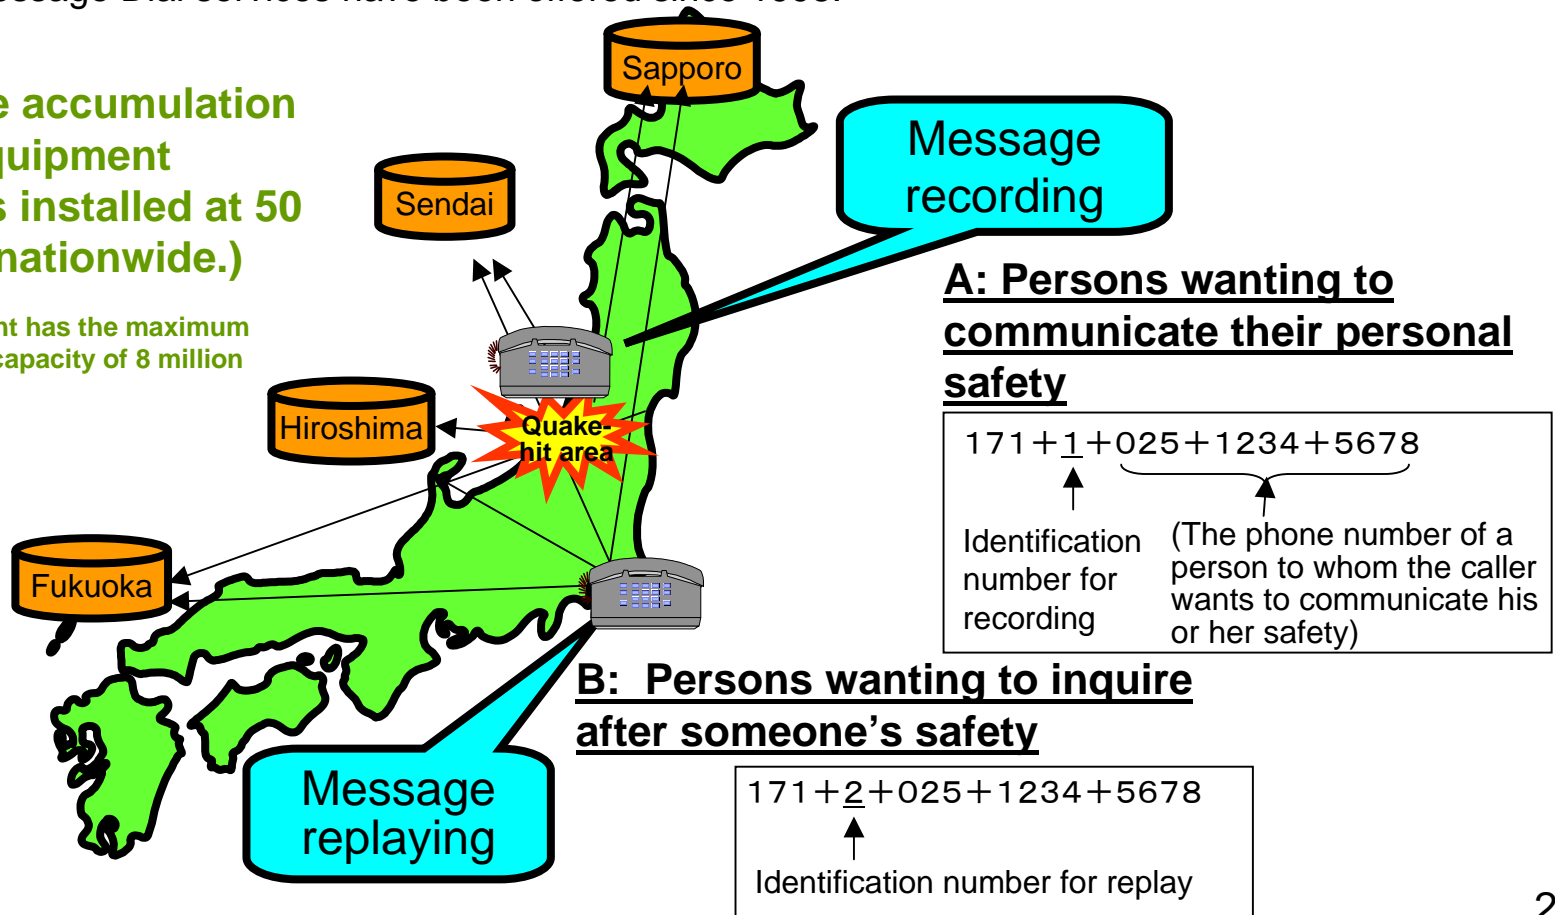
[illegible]essage Dial services have been offered since 1998.

e accumulation quipment s installed at 50 nationwide.)

nt has the maximum capacity of 8 million

Sapporo

Sendai

Hiroshima

Fukuoka

Quake-hit area

Message recording

A: Persons wanting to communicate their personal safety

171+1+025+1234+5678

Identification number for recording

(The phone number of a person to whom the caller wants to communicate his or her safety)

B: Persons wanting to inquire after someone's safety

171+2+025+1234+5678

Identification number for replay

Message replaying

2